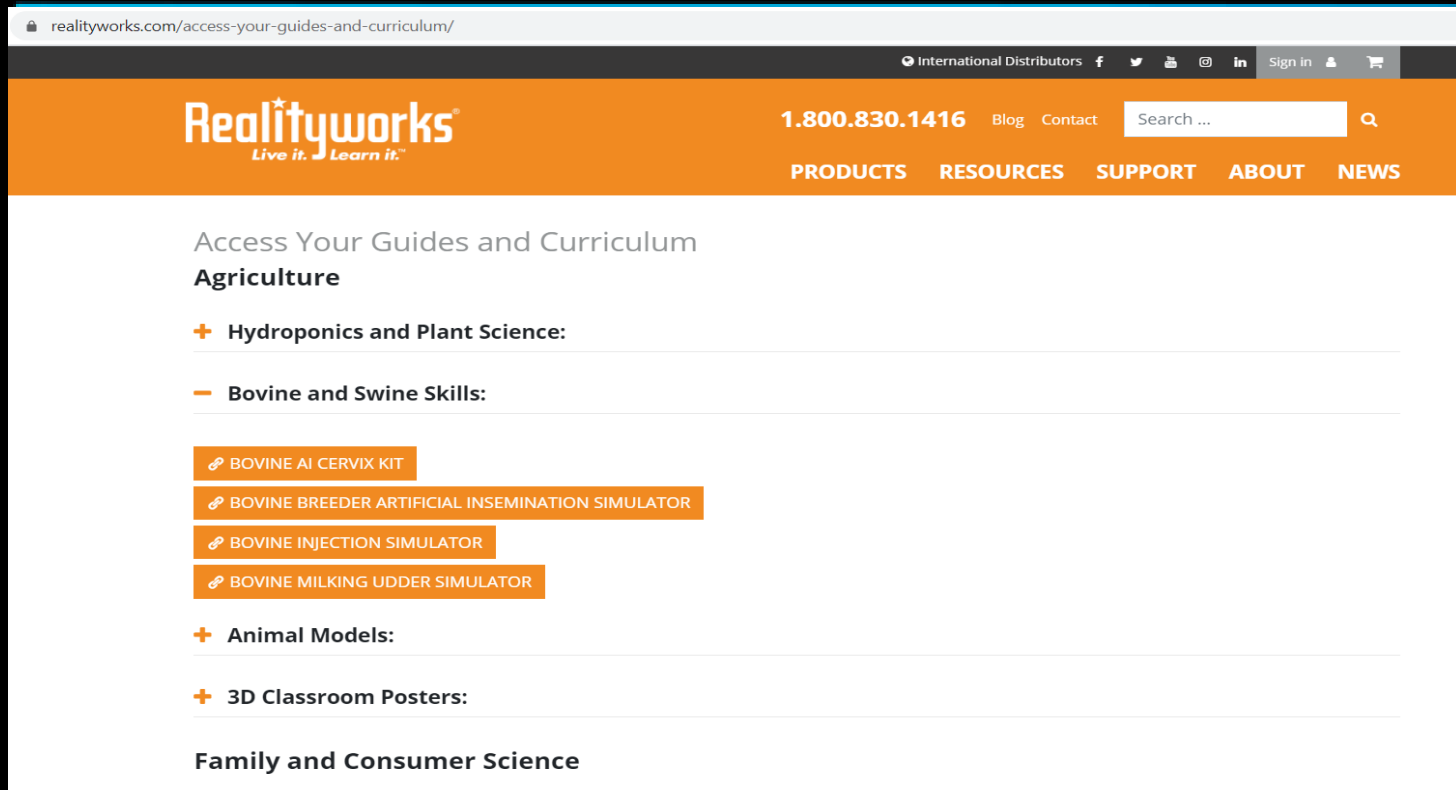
realityworks.com/access-your-guides-and-curriculum/

International Distributors Sign in

Realityworks®
Live it. Learn it.™

1.800.830.1416 Blog Contact Search ...

PRODUCTS RESOURCES SUPPORT ABOUT NEWS

Access Your Guides and Curriculum
Agriculture

+ Hydroponics and Plant Science:

– Bovine and Swine Skills:

BOVINE AI CERVIX KIT
BOVINE BREEDER ARTIFICIAL INSEMINATION SIMULATOR
BOVINE INJECTION SIMULATOR
BOVINE MILKING UDDER SIMULATOR

+ Animal Models:

+ 3D Classroom Posters:

Family and Consumer Science